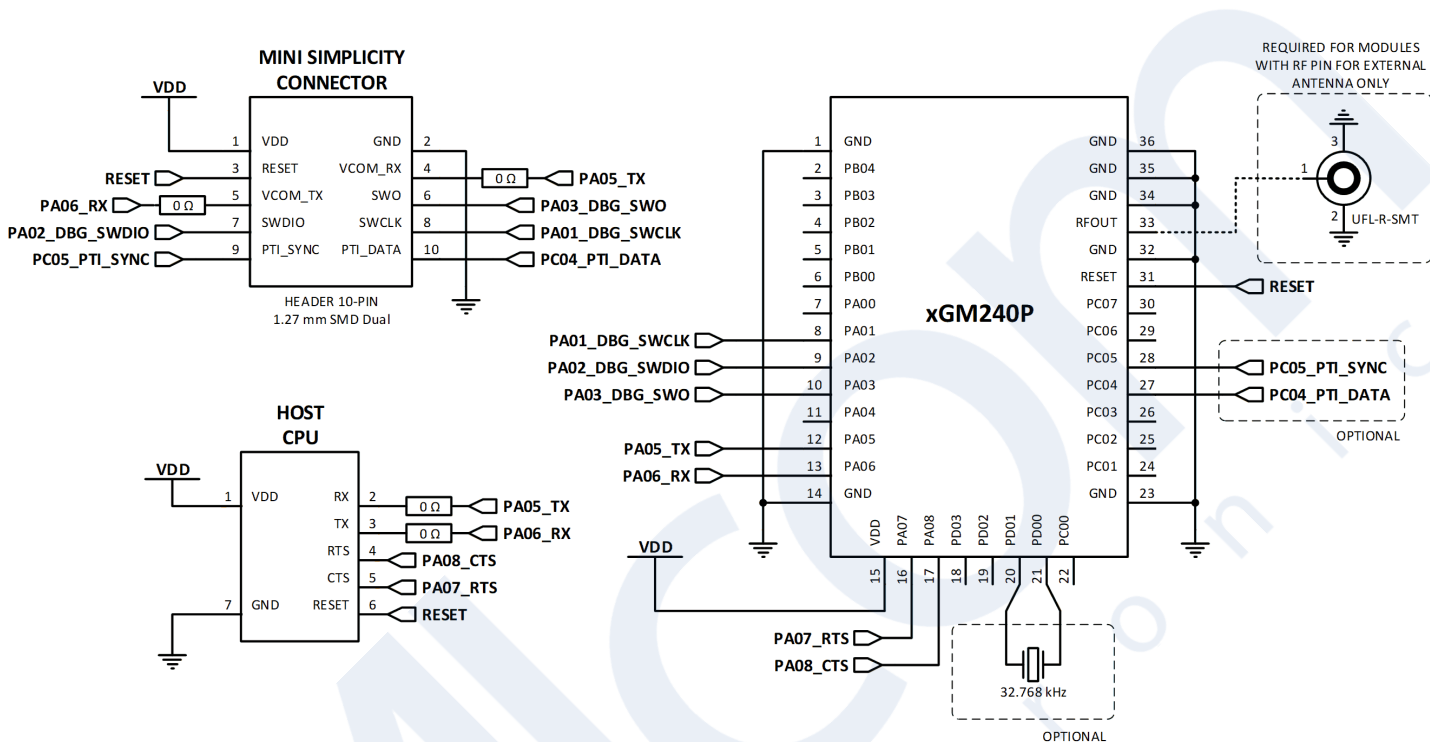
MINI SIMPLICITY CONNECTOR

VDD

| 1 | VDD | GND | 2 |
|---|---|---|---|
| 3 | RESET | VCOM_RX | 4 |
| 5 | VCOM_TX | SWO | 6 |
| 7 | SWDIO | SWCLK | 8 |
| 9 | PTI_SYNC | PTI_DATA | 10 |

RESET
PA06_RX
0 Ω
PA02_DBG_SWDIO
PC05_PTI_SYNC
0 Ω
PA05_TX
PA03_DBG_SWO
PA01_DBG_SWCLK
PC04_PTI_DATA

HEADER 10-PIN
1.27 mm SMD Dual

REQUIRED FOR MODULES WITH RF PIN FOR EXTERNAL ANTENNA ONLY

3
1
2
UFL-R-SMT

xGM240P

| 1 | GND | GND | 36 |
|---|---|---|---|
| 2 | PB04 | GND | 35 |
| 3 | PB03 | GND | 34 |
| 4 | PB02 | RFOUT | 33 |
| 5 | PB01 | GND | 32 |
| 6 | PB00 | RESET | 31 |
| 7 | PA00 | PC07 | 30 |
| 8 | PA01 | PC06 | 29 |
| 9 | PA02 | PC05 | 28 |
| 10 | PA03 | PC04 | 27 |
| 11 | PA04 | PC03 | 26 |
| 12 | PA05 | PC02 | 25 |
| 13 | PA06 | PC01 | 24 |
| 14 | GND | GND | 23 |

VDD PA07 PA08 PD03 PD02 PD01 PD00 PC00
15 16 17 18 19 20 21 22

RESET
PC05_PTI_SYNC
PC04_PTI_DATA
OPTIONAL

PA01_DBG_SWCLK
PA02_DBG_SWDIO
PA03_DBG_SWO
PA05_TX
PA06_RX

VDD

PA07_RTS
PA08_CTS

32.768 kHz
OPTIONAL

HOST CPU

VDD

| 1 | VDD | RX | 2 |
|---|---|---|---|
| | | TX | 3 |
| | | RTS | 4 |
| | | CTS | 5 |
| 7 | GND | RESET | 6 |

0 Ω
PA05_TX
0 Ω
PA06_RX
PA08_CTS
PA07_RTS
RESET